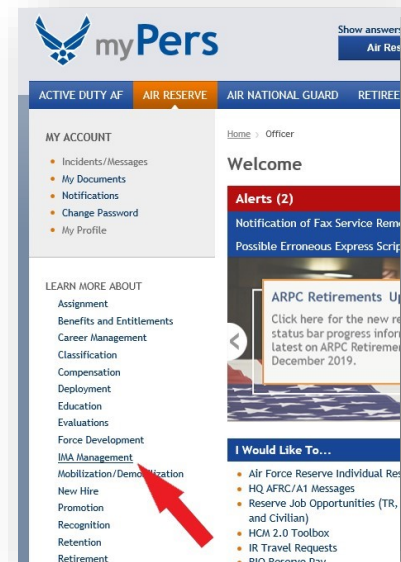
myPers

Show answers

Air Res

ACTIVE DUTY AF | AIR RESERVE | AIR NATIONAL GUARD | RETIREE

MY ACCOUNT

- Incidents/Messages
- My Documents
- Notifications
- Change Password
- My Profile

LEARN MORE ABOUT

Assignment
Benefits and Entitlements
Career Management
Classification
Compensation
Deployment
Education
Evaluations
Force Development
IMA Management
Mobilization/Demobilization
New Hire
Promotion
Recognition
Retention
Retirement

Home > Officer

Welcome

Alerts (2)

Notification of Fax Service Rem

Possible Erroneous Express Scrip

ARPC Retirements U

Click here for the new re status bar progress infor latest on ARPC Retiremen December 2019.

I Would Like To...

- Air Force Reserve Individual Res
- HQ AFRC/A1 Messages
- Reserve Job Opportunities (TR, and Civilian)
- HCM 2.0 Toolbox
- IR Travel Requests
- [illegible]